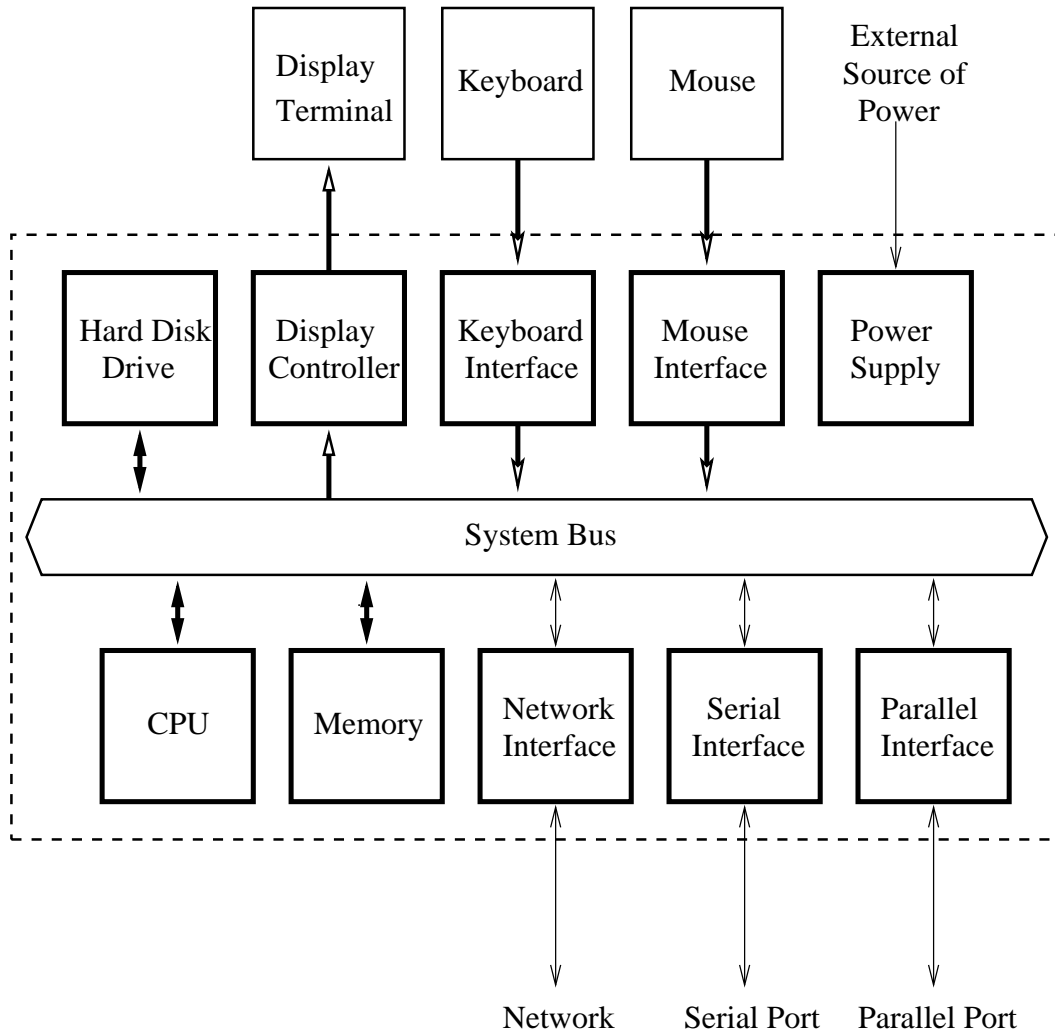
Display Terminal

Keyboard

Mouse

External Source of Power

Hard Disk Drive

Display Controller

Keyboard Interface

Mouse Interface

Power Supply

System Bus

CPU

Memory

Network Interface

Serial Interface

Parallel Interface

Network

Serial Port

Parallel Port